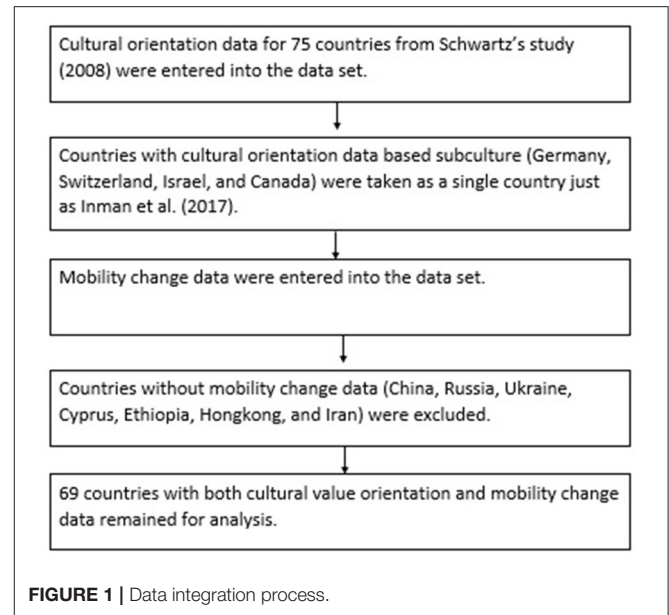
Cultural orientation data for 75 countries from Schwartz's study (2008) were entered into the data set.

Countries with cultural orientation data based subculture (Germany, Switzerland, Israel, and Canada) were taken as a single country just as Inman et al. (2017).

Mobility change data were entered into the data set.

Countries without mobility change data (China, Russia, Ukraine, Cyprus, Ethiopia, Hongkong, and Iran) were excluded.

69 countries with both cultural value orientation and mobility change data remained for analysis.

FIGURE 1 | Data integration process.